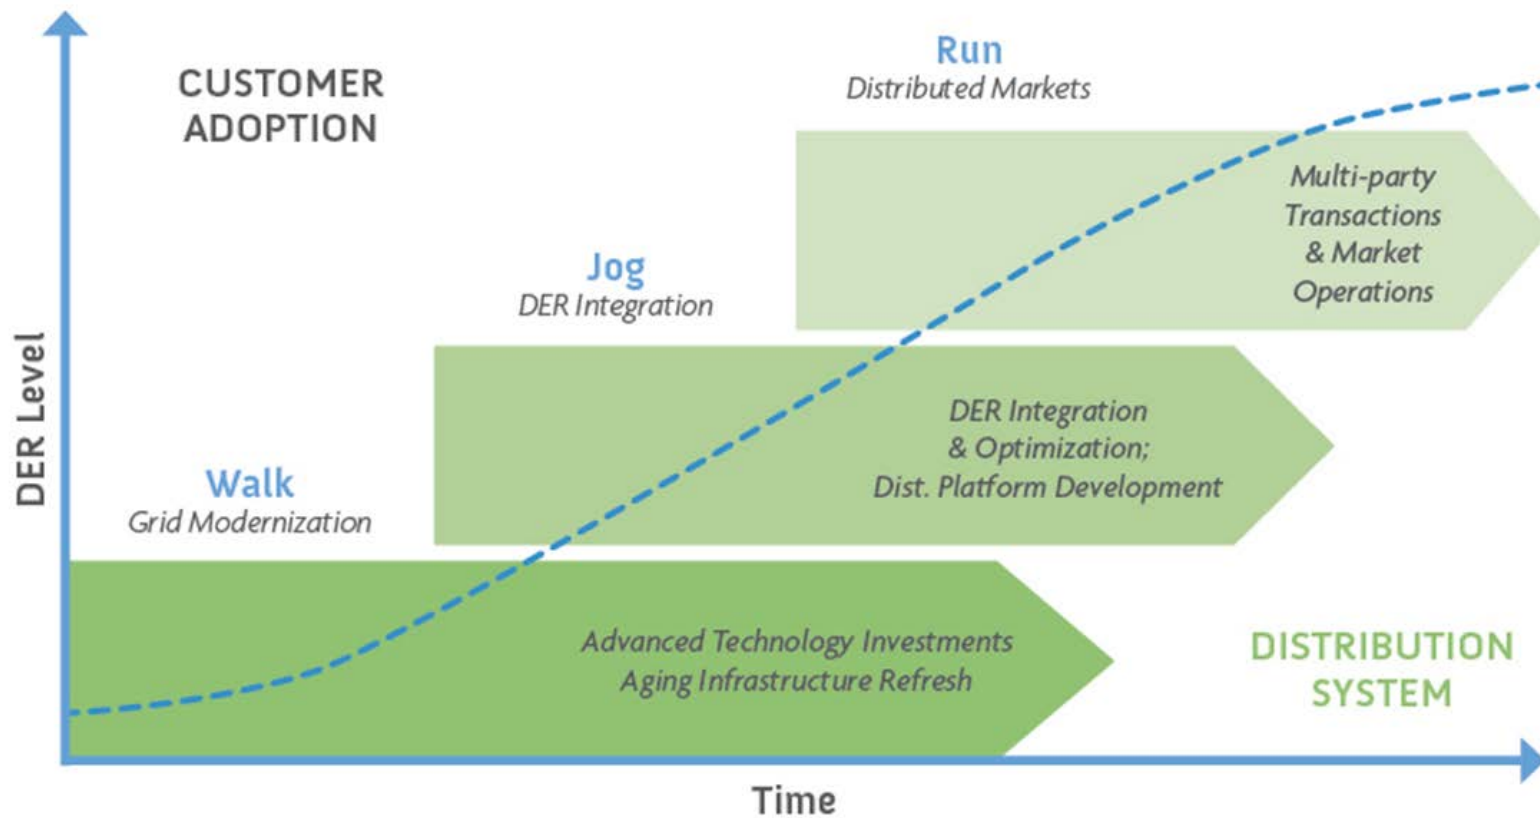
CUSTOMER ADOPTION

Run
Distributed Markets

Multi-party Transactions & Market Operations

Jog
DER Integration

DER Integration & Optimization; Dist. Platform Development

Walk
Grid Modernization

Advanced Technology Investments
Aging Infrastructure Refresh

DISTRIBUTION SYSTEM

DER Level

Time